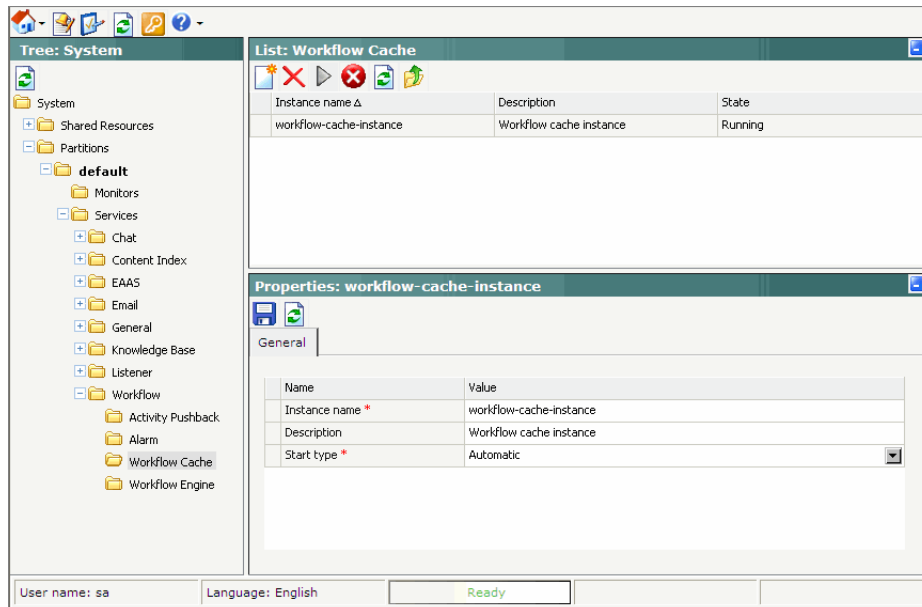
Tree: System

System
Shared Resources
Partitions
default
Monitors
Services
Chat
Content Index
EAAS
Email
General
Knowledge Base
Listener
Workflow
Activity Pushback
Alarm
Workflow Cache
Workflow Engine

List: Workflow Cache

| Instance name ∆ | Description | State |
|---|---|---|
| workflow-cache-instance | Workflow cache instance | Running |

Properties: workflow-cache-instance

General

| Name | Value |
|---|---|
| Instance name * | workflow-cache-instance |
| Description | Workflow cache instance |
| Start type * | Automatic |

User name: sa
Language: English
Ready